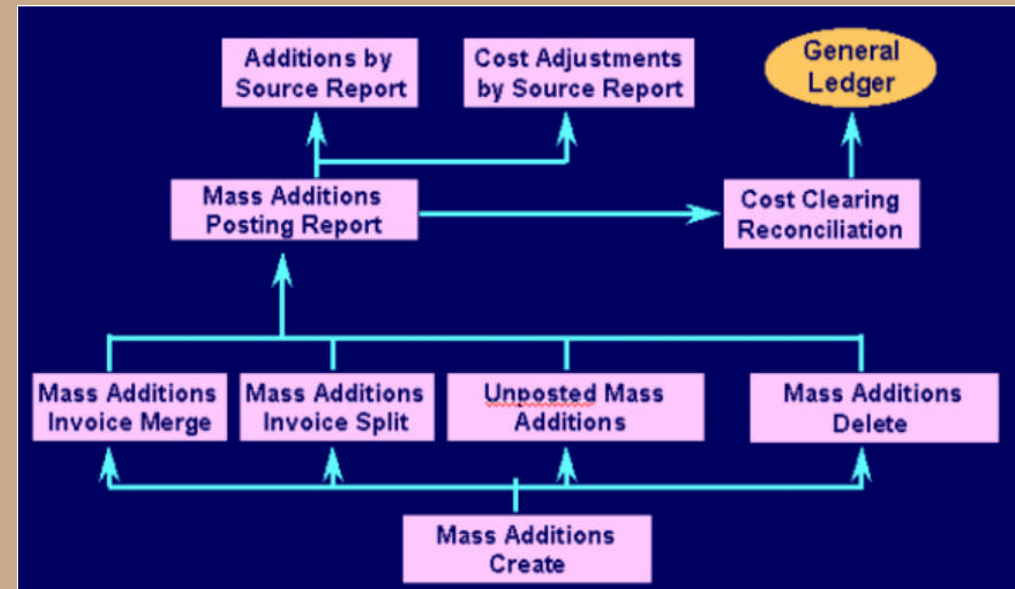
Additions by Source Report

Cost Adjustments by Source Report

General Ledger

Mass Additions Posting Report

Cost Clearing Reconciliation

Mass Additions Invoice Merge

Mass Additions Invoice Split

Unposted Mass Additions

Mass Additions Delete

Mass Additions Create